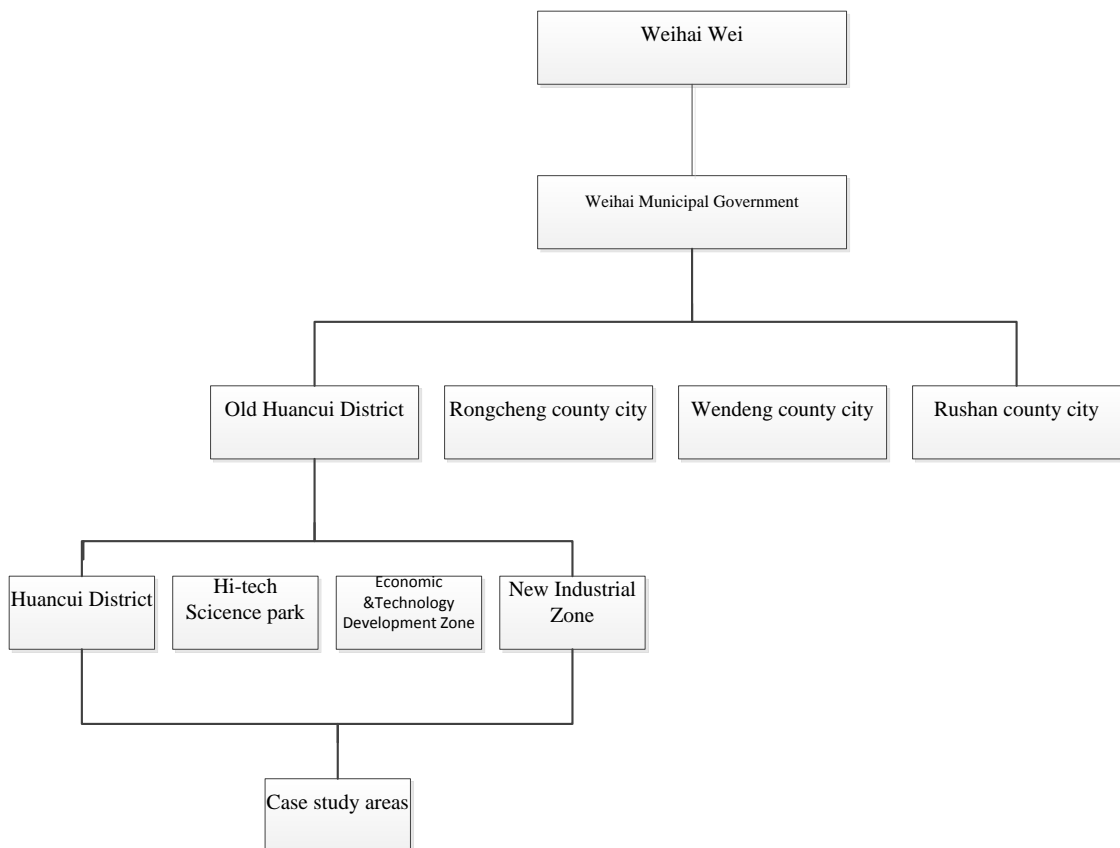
Weihai Wei

Weihai Municipal Government

Old Huancui District

Rongcheng county city

Wendeng county city

Rushan county city

Huancui District

Hi-tech Scicence park

Economic &Technology Development Zone

New Industrial Zone

Case study areas